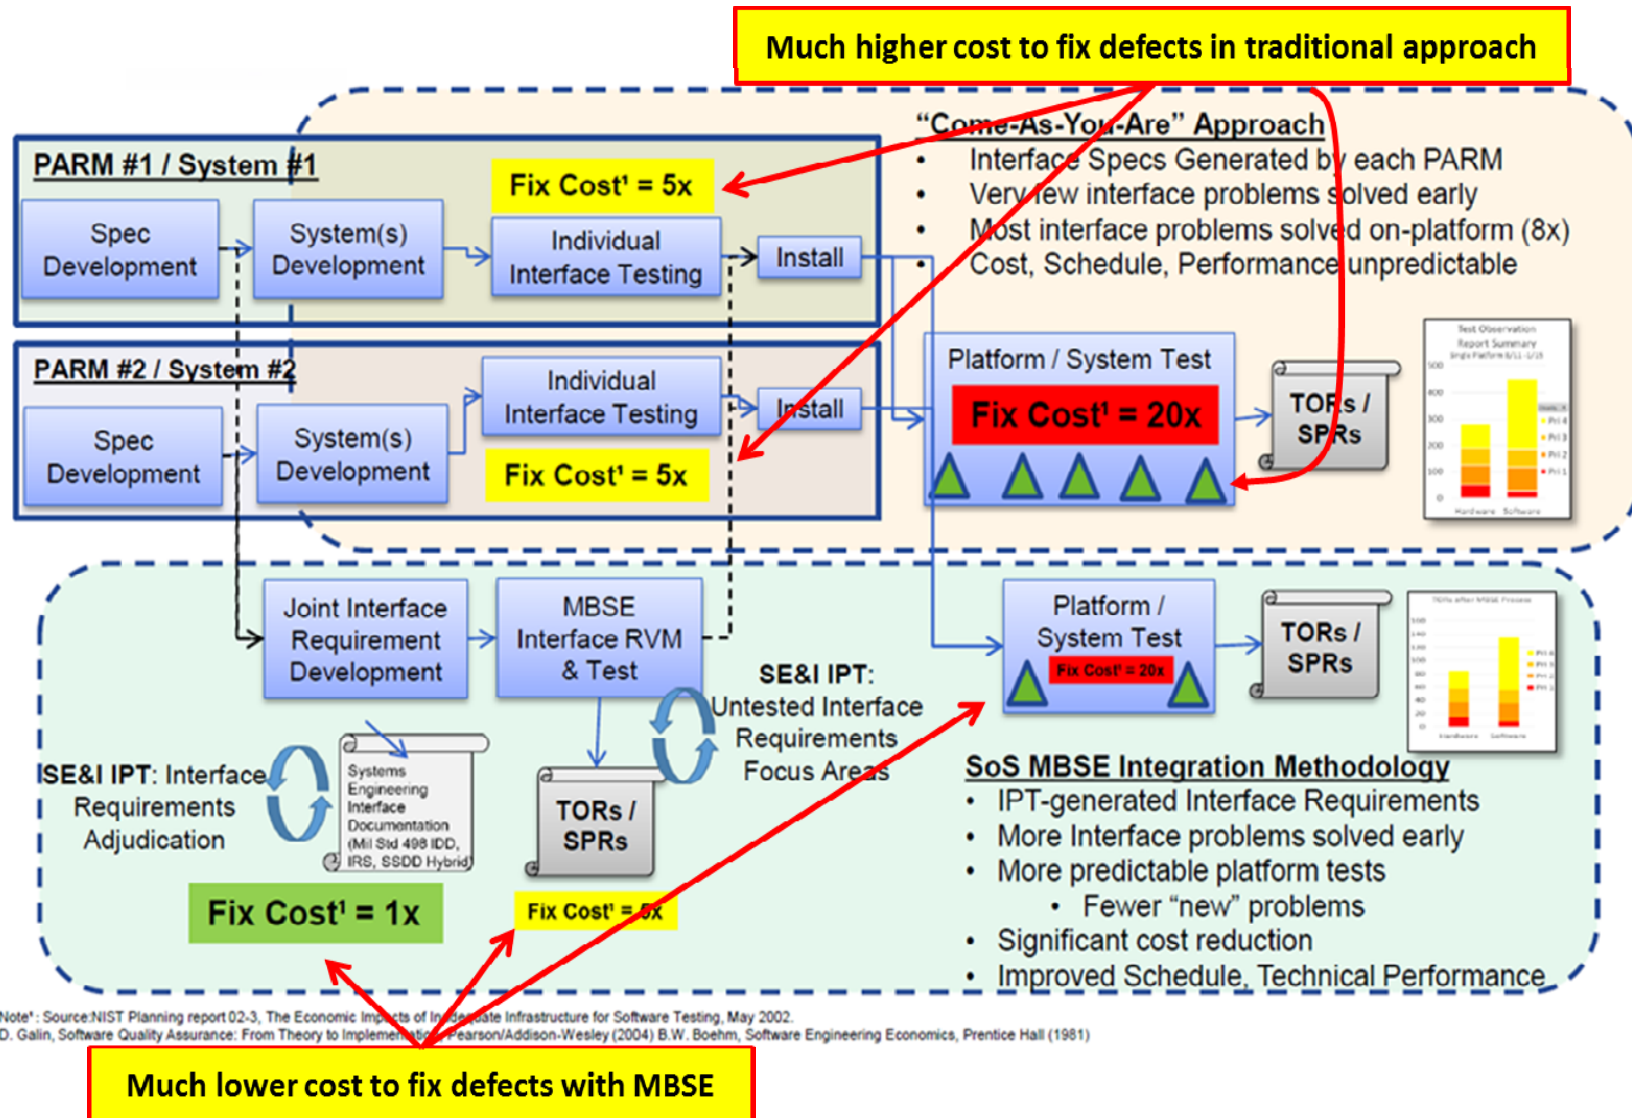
Much higher cost to fix defects in traditional approach

"Come-As-You-Are" Approach
• Interface Specs Generated by each PARM
• Very few interface problems solved early
• Most interface problems solved on-platform (8x)
• Cost, Schedule, Performance unpredictable

PARM #1 / System #1

Fix Cost¹ = 5x

Spec Development

System(s) Development

Individual Interface Testing

Install

PARM #2 / System #2

Spec Development

System(s) Development

Individual Interface Testing

Install

Fix Cost¹ = 5x

Platform / System Test

Fix Cost¹ = 20x

TORs / SPRs

Test Observation Report Summary

Joint Interface Requirement Development

MBSE Interface RVM & Test

SE&I IPT: Untested Interface Requirements Focus Areas

Platform / System Test

Fix Cost¹ = 20x

TORs / SPRs

SE&I IPT: Interface Requirements Adjudication

Systems Engineering Interface Documentation (Mil Std 498 IDD, IRS, SSDD Hybrid)

TORs / SPRs

SoS MBSE Integration Methodology
• IPT-generated Interface Requirements
• More Interface problems solved early
• More predictable platform tests
• Fewer "new" problems
• Significant cost reduction
• Improved Schedule, Technical Performance

Fix Cost¹ = 1x

Fix Cost¹ = 5x

Note¹: Source:NIST Planning report 02-3, The Economic Impacts of In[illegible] Infrastructure for Software Testing, May 2002.
D. Galin, Software Quality Assurance: From Theory to Implemen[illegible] Pearson/Addison-Wesley (2004) B.W. Boehm, Software Engineering Economics, Prentice Hall (1981)

Much lower cost to fix defects with MBSE